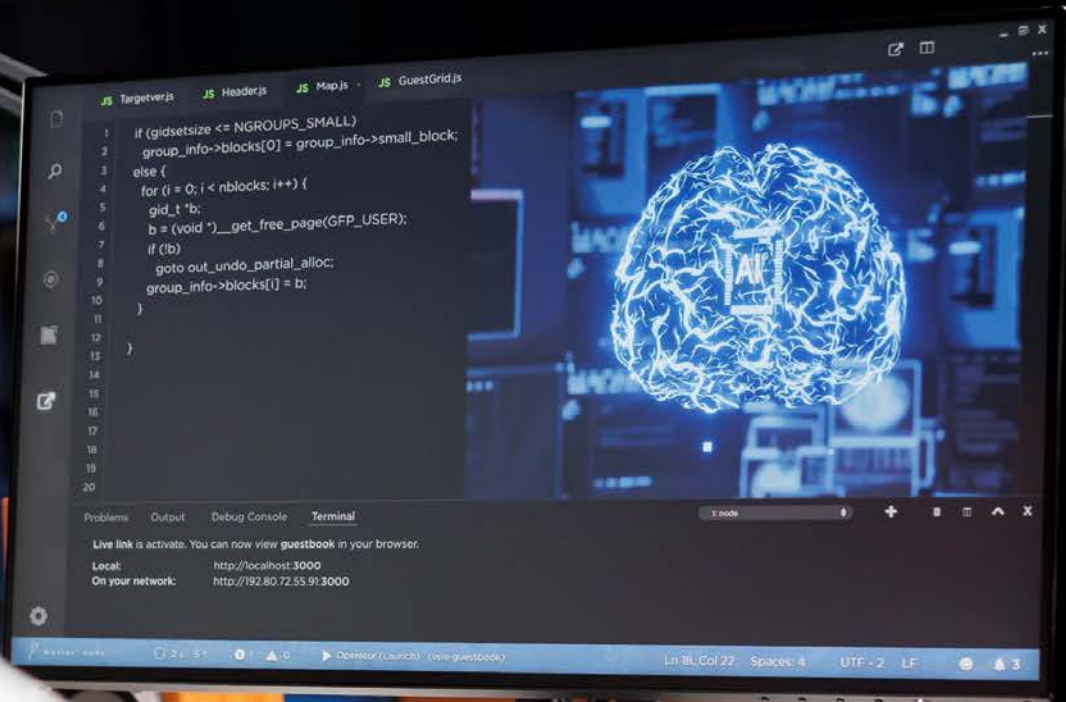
JS Targetver.js JS Header.js JS Map.js JS GuestGrid.js

1 if (gidsetsize <= NGROUPS_SMALL)
2 group_info->blocks[0] = group_info->small_block;
3 else {
4 for (i = 0; i < nblocks; i++) {
5 gid_t *b;
6 b = (void *)__get_free_page(GFP_USER);
7 if (!b)
8 goto out_undo_partial_alloc;
9 group_info->blocks[i] = b;
10 }
11
12 }
13
14
15
16
17
18
19
20

AI

Problems Output Debug Console Terminal

1: node

Live link is activate. You can now view guestbook in your browser.

Local: http://localhost:3000
On your network: http://192.80.72.55.91:3000

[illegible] 2↓ 5↑ 0 ▲0 Operator (Launch) (vsro-guestbook) Ln 18, Col 22 Spaces: 4 UTF - 2 LF 3